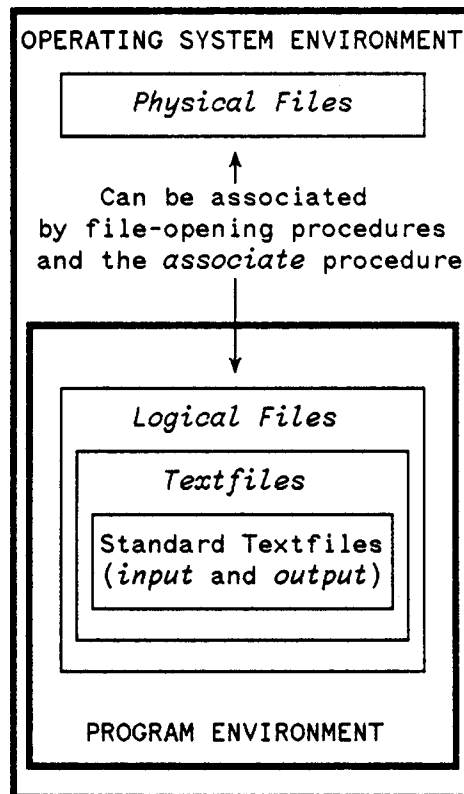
OPERATING SYSTEM ENVIRONMENT

Physical Files

Can be associated by file-opening procedures and the associate procedure

Logical Files

Textfiles

Standard Textfiles (input and output)

PROGRAM ENVIRONMENT